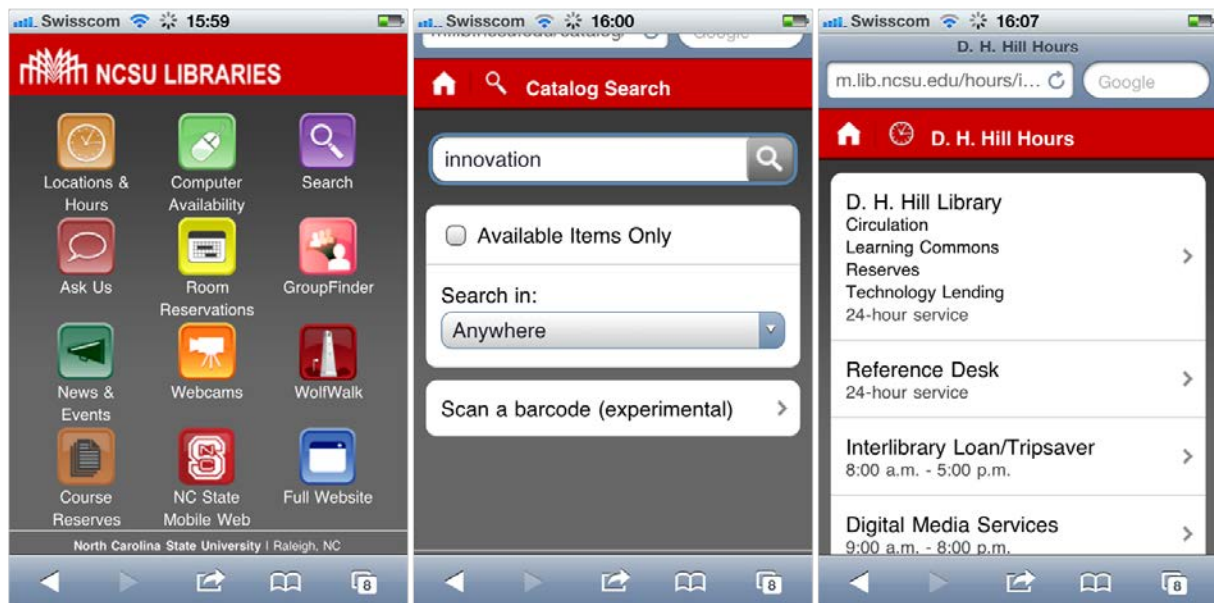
Swisscom 15:59

NCSU LIBRARIES

Locations & Hours
Computer Availability
Search
Ask Us
Room Reservations
GroupFinder
News & Events
Webcams
WolfWalk
Course Reserves
NC State Mobile Web
Full Website

North Carolina State University | Raleigh, NC

8

Swisscom 16:00

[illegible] Google

Catalog Search

innovation

Available Items Only

Search in:
Anywhere

Scan a barcode (experimental)

8

Swisscom 16:07

D. H. Hill Hours

m.lib.ncsu.edu/hours/i... Google

D. H. Hill Hours

D. H. Hill Library
Circulation
Learning Commons
Reserves
Technology Lending
24-hour service

Reference Desk
24-hour service

Interlibrary Loan/Tripsaver
8:00 a.m. - 5:00 p.m.

Digital Media Services
9:00 a.m. - 8:00 p.m.

8